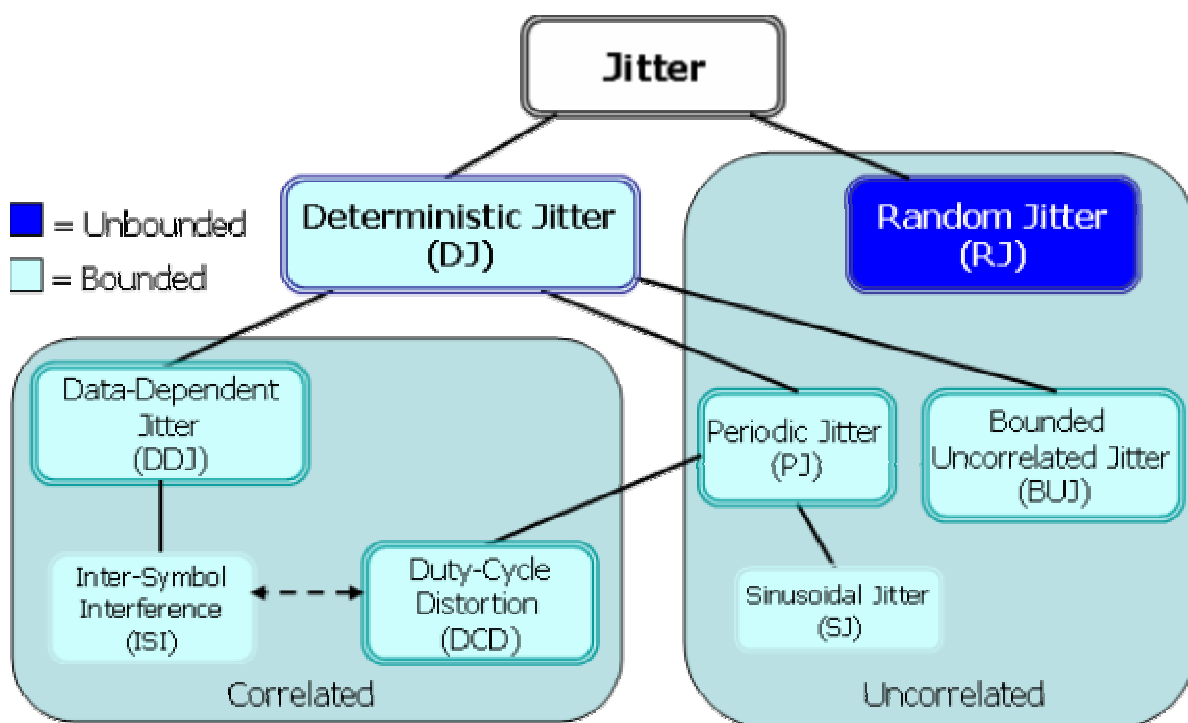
Jitter

= Unbounded
= Bounded

Deterministic Jitter (DJ)

Random Jitter (RJ)

Data-Dependent Jitter (DDJ)

Periodic Jitter (PJ)

Bounded Uncorrelated Jitter (BUJ)

Inter-Symbol Interference (ISI)

Duty-Cycle Distortion (DCD)

Sinusoidal Jitter (SJ)

Correlated

Uncorrelated